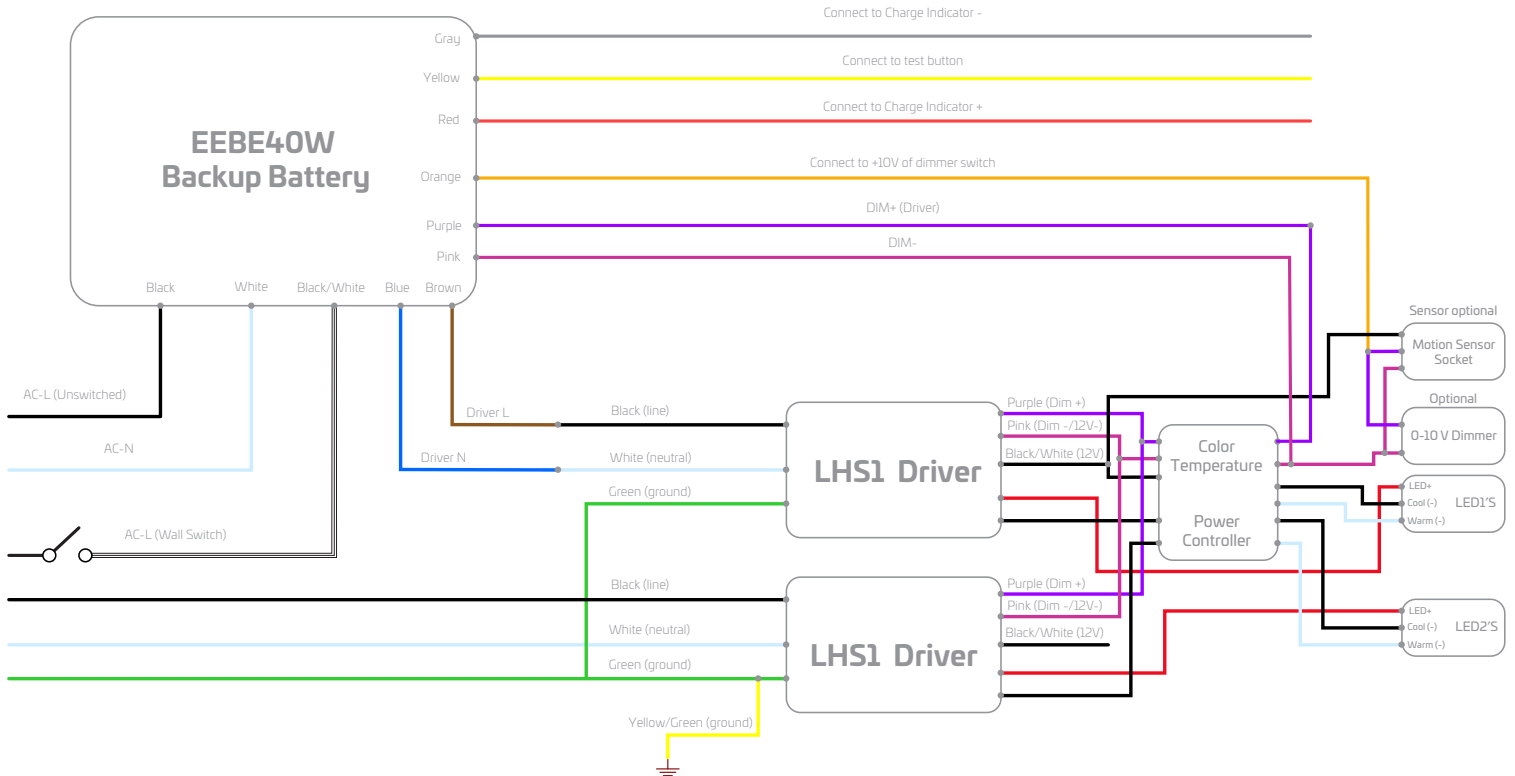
EEBE40W
Backup Battery

Gray
Yellow
Red
Orange
Purple
Pink

Connect to Charge Indicator -
Connect to test button
Connect to Charge Indicator +
Connect to +10V of dimmer switch
DIM+ (Driver)
DIM-

Black
White
Black/White
Blue
Brown

AC-L (Unswitched)
AC-N
AC-L (Wall Switch)

Driver L
Driver N
Black (line)
White (neutral)
Green (ground)

LHS1 Driver
Purple (Dim +)
Pink (Dim -/12V-)
Black/White (12V)

Color Temperature
Power Controller

Sensor optional
Motion Sensor Socket
Optional
0-10 V Dimmer

LED+
Cool (-)
Warm (-)
LED1'S

Black (line)
White (neutral)
Green (ground)

LHS1 Driver
Purple (Dim +)
Pink (Dim -/12V-)
Black/White (12V)

LED+
Cool (-)
Warm (-)
LED2'S

Yellow/Green (ground)